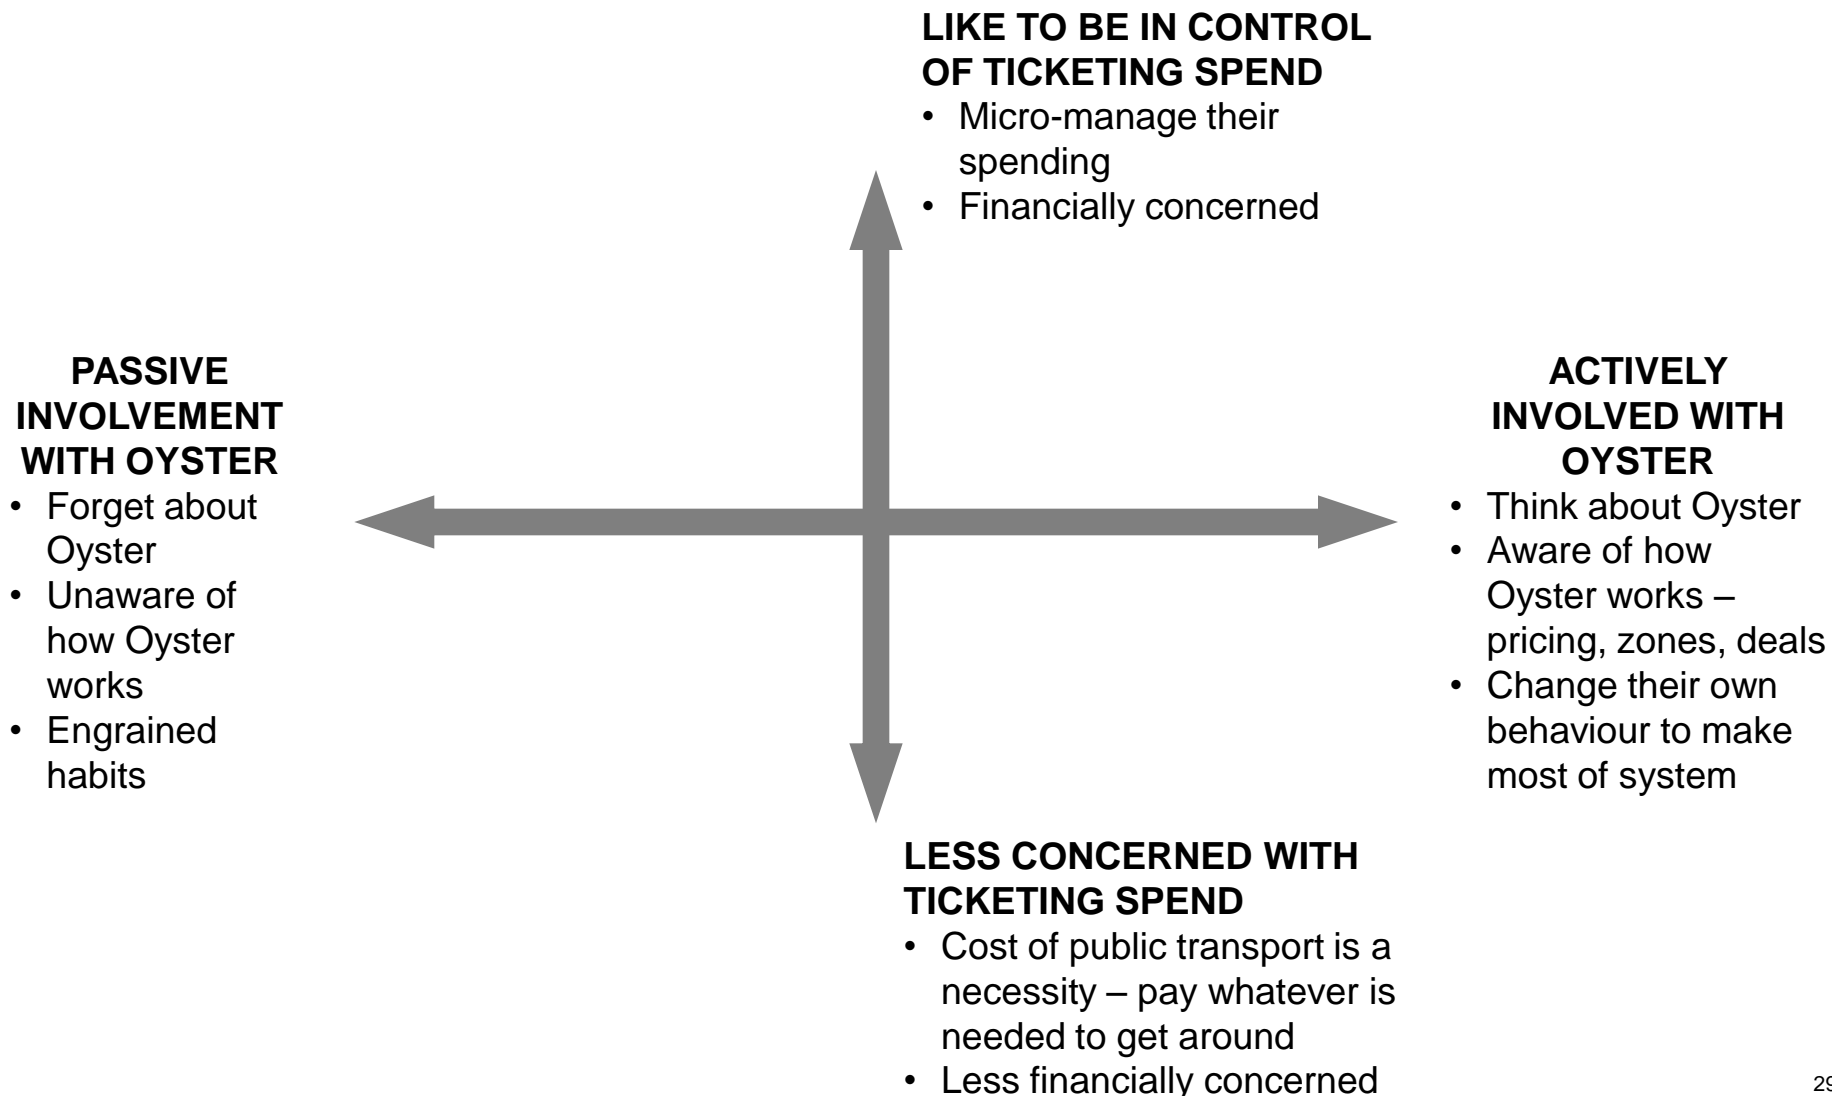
**LIKE TO BE IN CONTROL OF TICKETING SPEND**
- Micro-manage their spending
- Financially concerned

**PASSIVE INVOLVEMENT WITH OYSTER**
- Forget about Oyster
- Unaware of how Oyster works
- Engrained habits

**ACTIVELY INVOLVED WITH OYSTER**
- Think about Oyster
- Aware of how Oyster works – pricing, zones, deals
- Change their own behaviour to make most of system

**LESS CONCERNED WITH TICKETING SPEND**
- Cost of public transport is a necessity – pay whatever is needed to get around
- Less financially concerned

29